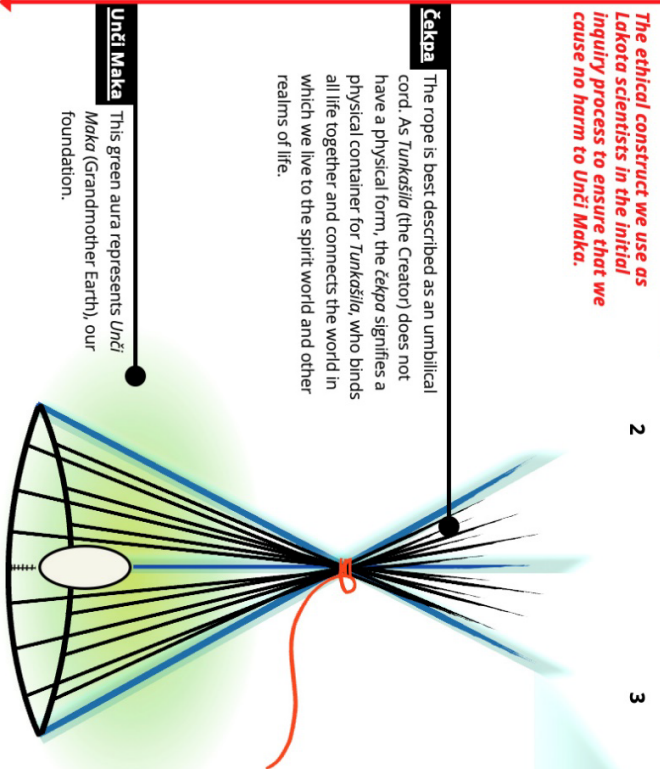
The ethical construct we use as Lakota scientists in the initial inquiry process to ensure that we cause no harm to Unči Maka.

Čekpa The rope is best described as an umbilical cord. As *Tunkašila* (the Creator) does not have a physical form, the *čekpa* signifies a physical container for *Tunkašila*, who binds all life together and connects the world in which we live to the spirit world and other realms of life.

Unči Maka This green aura represents *Unči Maka* (Grandmother Earth), our foundation.

2

3